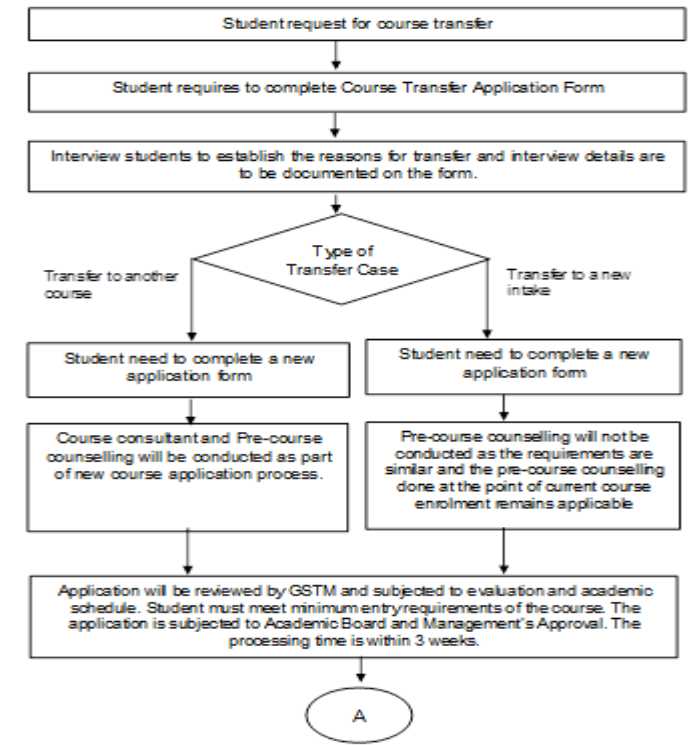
Student request for course transfer

Student requires to complete Course Transfer Application Form

Interview students to establish the reasons for transfer and interview details are to be documented on the form.

Type of Transfer Case

Transfer to another course

Transfer to a new intake

Student need to complete a new application form

Student need to complete a new application form

Course consultant and Pre-course counselling will be conducted as part of new course application process.

Pre-course counselling will not be conducted as the requirements are similar and the pre-course counselling done at the point of current course enrolment remains applicable

Application will be reviewed by GSTM and subjected to evaluation and academic schedule. Student must meet minimum entry requirements of the course. The application is subjected to Academic Board and Management's Approval. The processing time is within 3 weeks.

A